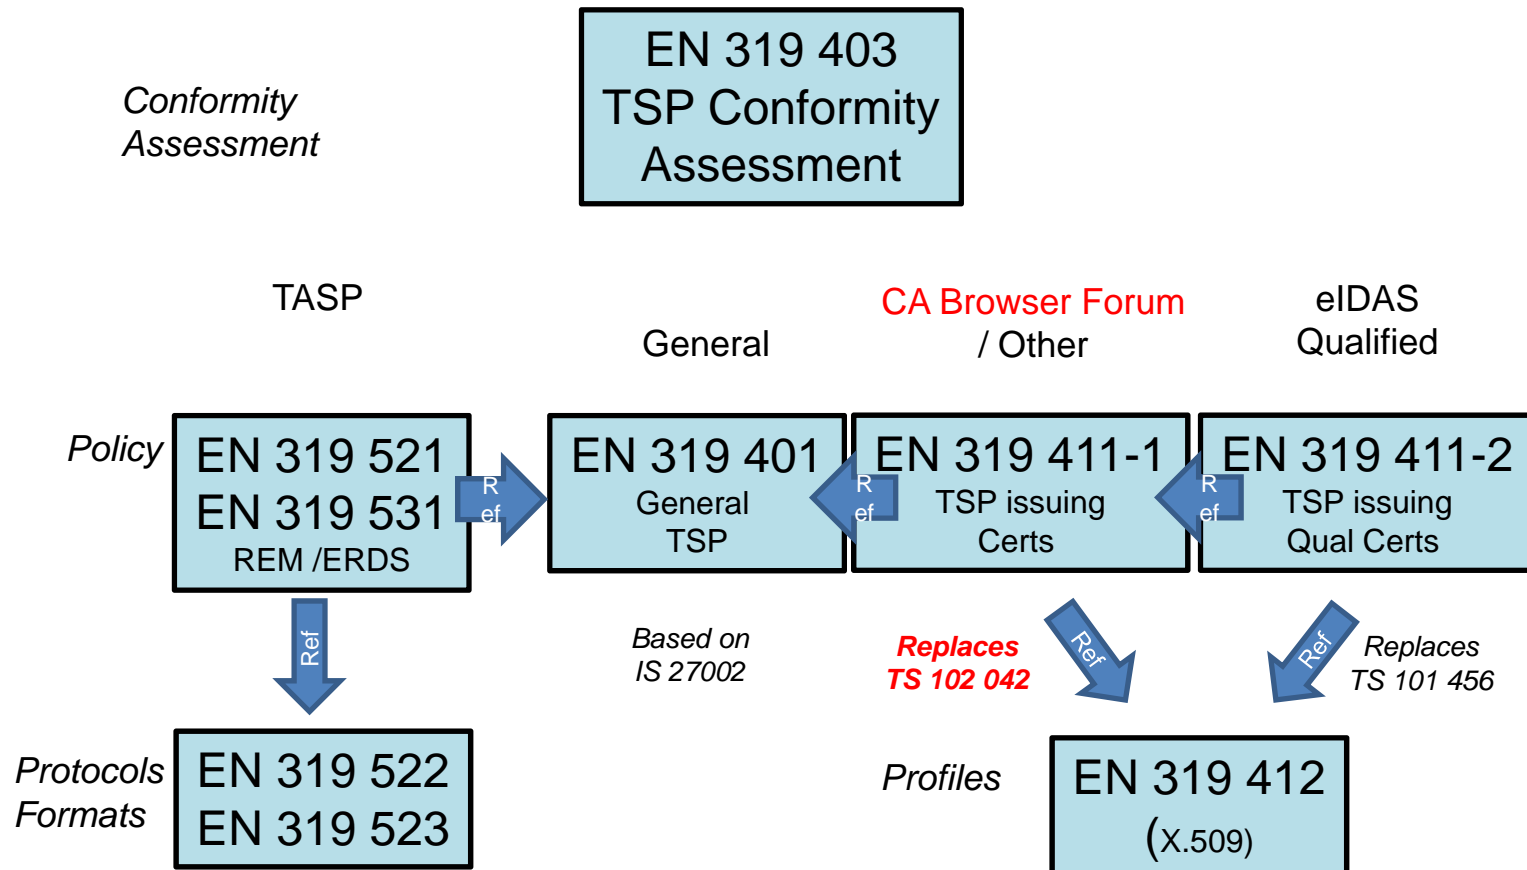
Conformity Assessment

EN 319 403
TSP Conformity Assessment

TASP

General

CA Browser Forum / Other

eIDAS Qualified

Policy

EN 319 521
EN 319 531
REM /ERDS

Ref

EN 319 401
General TSP

Ref

EN 319 411-1
TSP issuing Certs

Ref

EN 319 411-2
TSP issuing Qual Certs

Ref

Based on IS 27002

Replaces TS 102 042

Ref

Ref

Replaces TS 101 456

Protocols
Formats

EN 319 522
EN 319 523

Profiles

EN 319 412
(X.509)